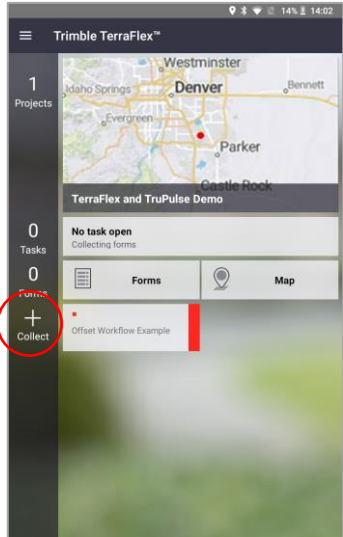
14% 14:02

Trimble TerraFlex™

1
Projects

Westminster
Idaho Springs
Denver
Bennett
Evergreen
Parker
Castle Rock

TerraFlex and TruPulse Demo

0
Tasks

No task open
Collecting forms

0
Forms

Forms

Map

+
Collect

*
Offset Workflow Example